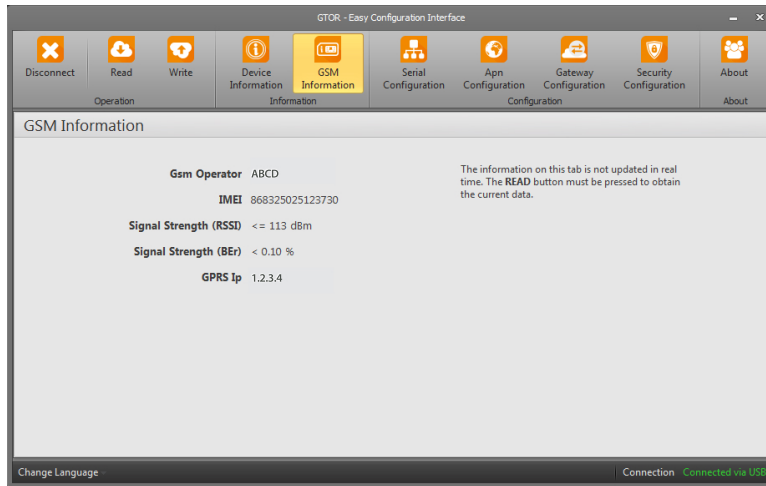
GTOR - Easy Configuration Interface

Disconnect
Read
Write
Operation

Device Information
GSM Information
Information

Serial Configuration
Apn Configuration
Gateway Configuration
Security Configuration
Configuration

About
About

GSM Information

Gsm Operator ABCD
IMEI 868325025123730
Signal Strength (RSSI) <= 113 dBm
Signal Strength (BEr) < 0.10 %
GPRS Ip 1.2.3.4

The information on this tab is not updated in real time. The READ button must be pressed to obtain the current data.

Change Language
Connection Connected via USB